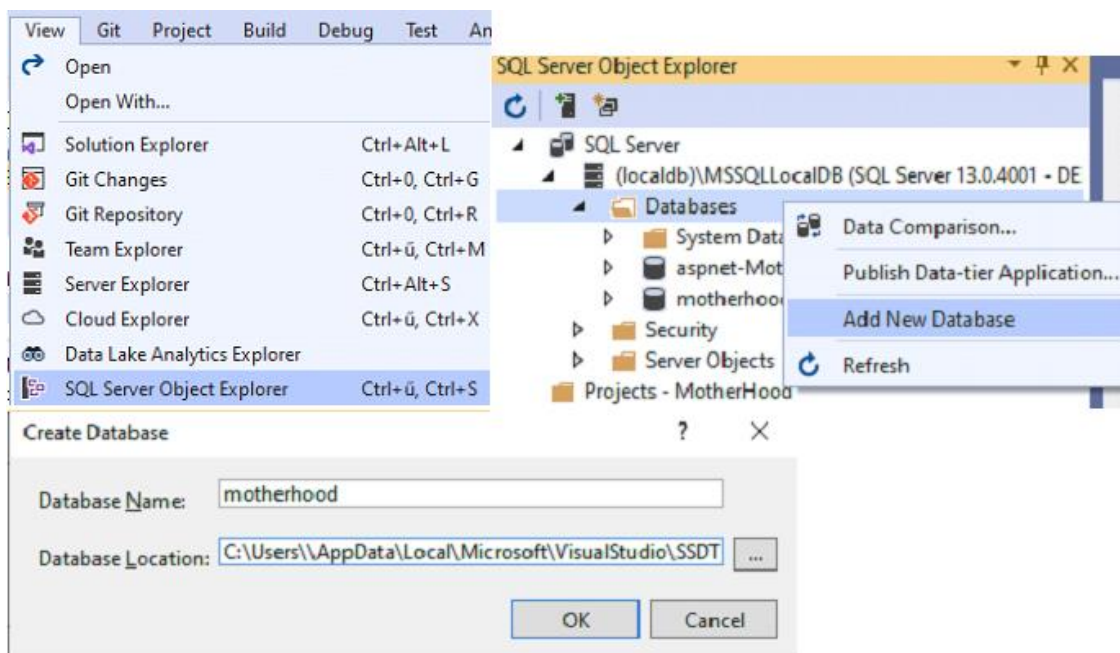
View Git Project Build Debug Test An

Open
Open With...
Solution Explorer Ctrl+Alt+L
Git Changes Ctrl+0, Ctrl+G
Git Repository Ctrl+0, Ctrl+R
Team Explorer Ctrl+ű, Ctrl+M
Server Explorer Ctrl+Alt+S
Cloud Explorer Ctrl+ű, Ctrl+X
Data Lake Analytics Explorer
SQL Server Object Explorer Ctrl+ű, Ctrl+S

SQL Server Object Explorer

SQL Server
(localdb)\MSSQLLocalDB (SQL Server 13.0.4001 - DE
Databases
System Data
aspnet-Mot
motherhood
Security
Server Objects
Projects - MotherHood

Data Comparison...
Publish Data-tier Application...
Add New Database
Refresh

Create Database ? ×

Database Name: motherhood

Database Location: C:\Users\\AppData\Local\Microsoft\VisualStudio\SSDT ...

OK Cancel